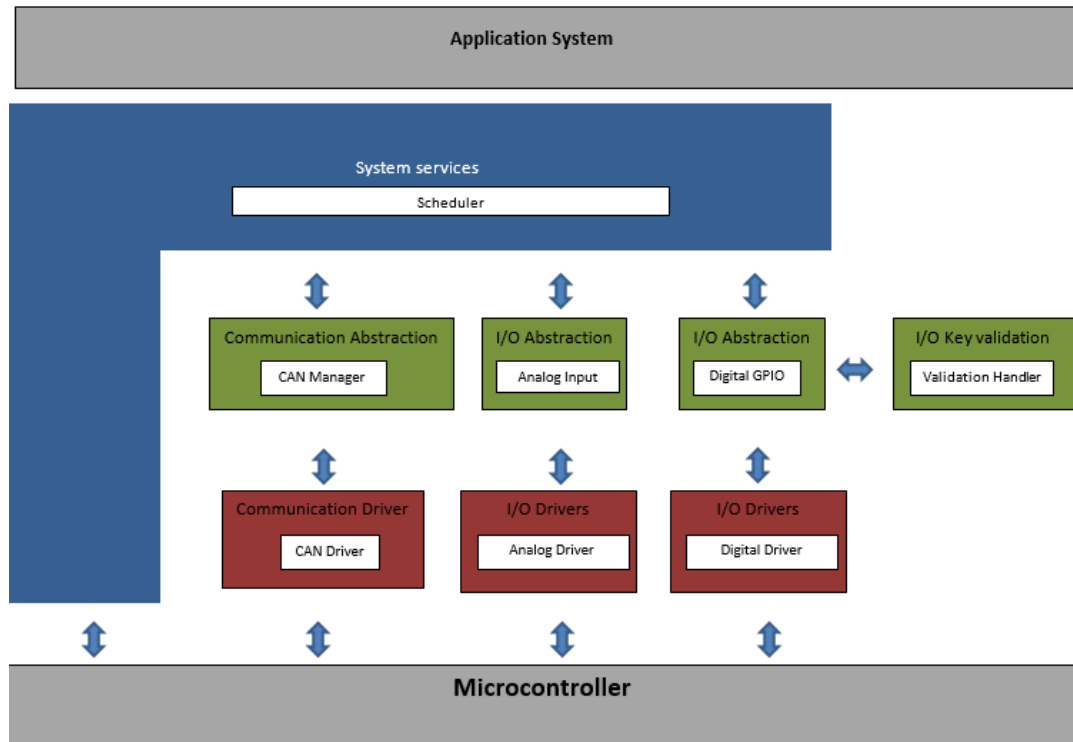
Application System

System services

Scheduler

Communication Abstraction

CAN Manager

I/O Abstraction

Analog Input

I/O Abstraction

Digital GPIO

I/O Key validation

Validation Handler

Communication Driver

CAN Driver

I/O Drivers

Analog Driver

I/O Drivers

Digital Driver

Microcontroller